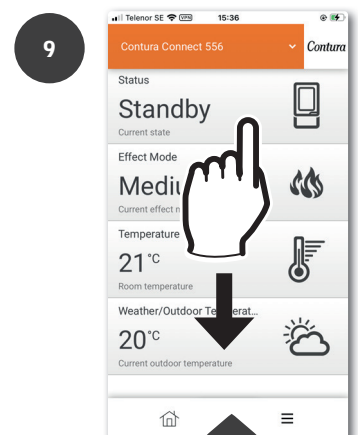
9

Telenor SE VPN 15:36

Contura Connect 556 Contura

Status
Standby
Current state

Effect Mode
Mediu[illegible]
Current effect m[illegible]

Temperature
21°C
Room temperature

Weather/Outdoor Te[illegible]erat...
20°C
Current outdoor temperature